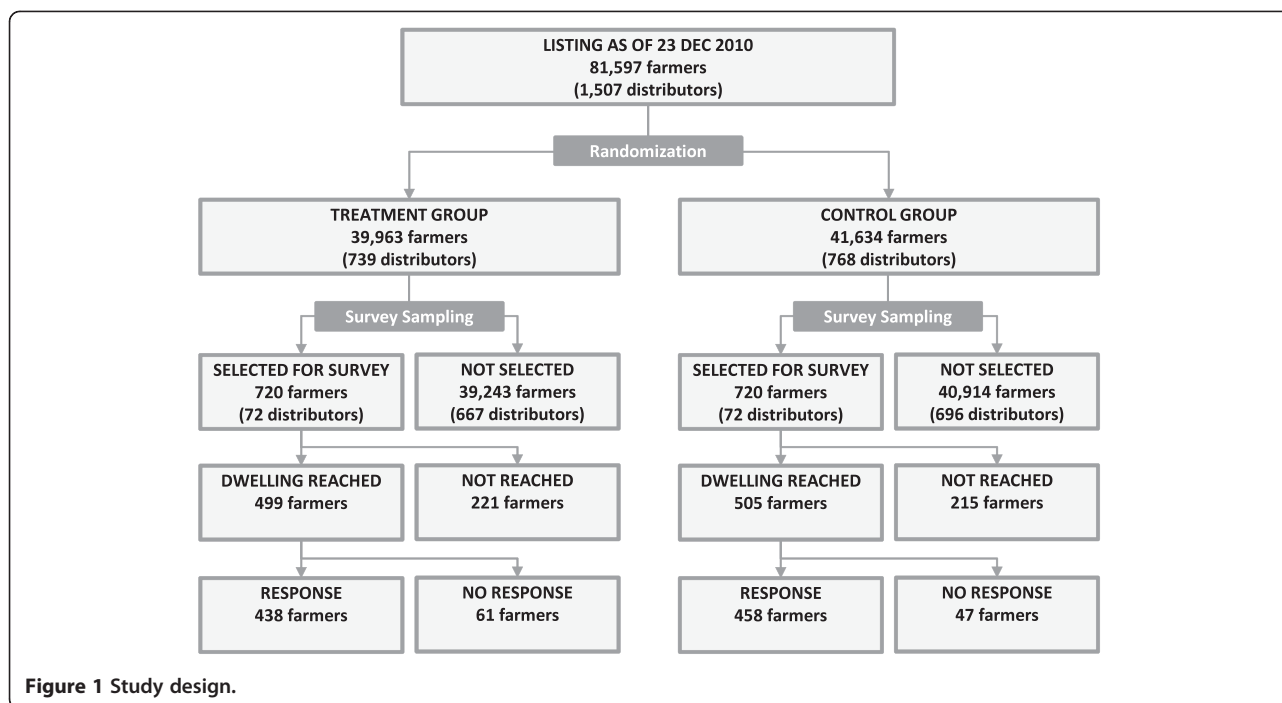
LISTING AS OF 23 DEC 2010
81,597 farmers
(1,507 distributors)

Randomization

TREATMENT GROUP
39,963 farmers
(739 distributors)

Survey Sampling

SELECTED FOR SURVEY
720 farmers
(72 distributors)

NOT SELECTED
39,243 farmers
(667 distributors)

DWELLING REACHED
499 farmers

NOT REACHED
221 farmers

RESPONSE
438 farmers

NO RESPONSE
61 farmers

CONTROL GROUP
41,634 farmers
(768 distributors)

Survey Sampling

SELECTED FOR SURVEY
720 farmers
(72 distributors)

NOT SELECTED
40,914 farmers
(696 distributors)

DWELLING REACHED
505 farmers

NOT REACHED
215 farmers

RESPONSE
458 farmers

NO RESPONSE
47 farmers

Figure 1 Study design.